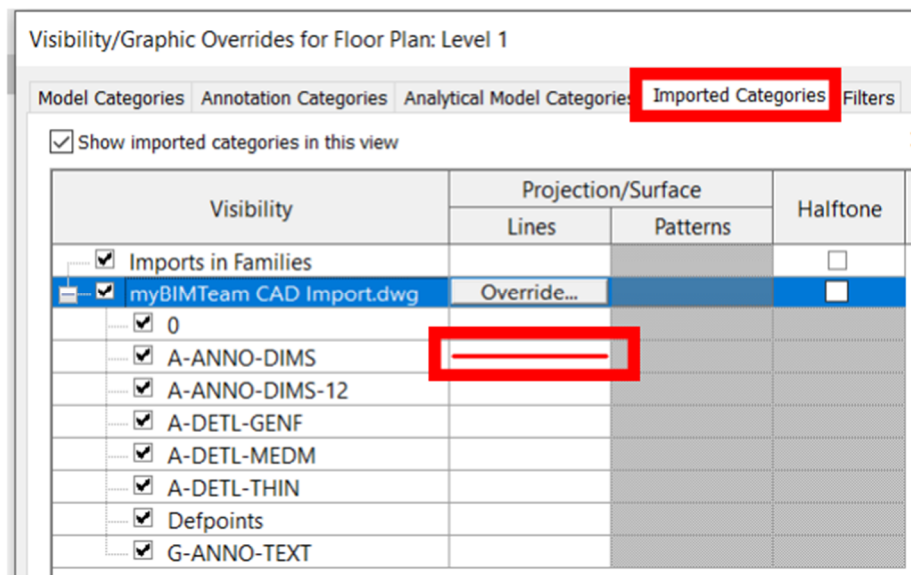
Visibility/Graphic Overrides for Floor Plan: Level 1

Model Categories | Annotation Categories | Analytical Model Categories | Imported Categories | Filters

Show imported categories in this view

| Visibility | Projection/Surface Lines | Projection/Surface Patterns | Halftone |
|---|---|---|---|
| Imports in Families | | | |
| myBIMTeam CAD Import.dwg | Override... | | |
| 0 | | | |
| A-ANNO-DIMS | | | |
| A-ANNO-DIMS-12 | | | |
| A-DETL-GENF | | | |
| A-DETL-MEDM | | | |
| A-DETL-THIN | | | |
| Defpoints | | | |
| G-ANNO-TEXT | | | |